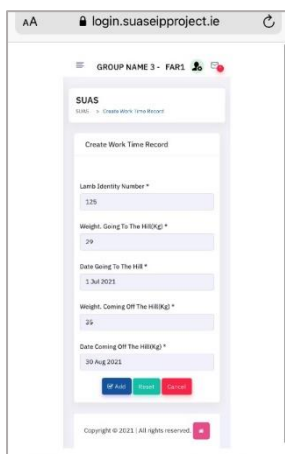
AA login.suaseipproject.ie

GROUP NAME 3 - FAR1

SUAS

SUAS > Create Work Time Record

Create Work Time Record

Lamb Identity Number *

125

Weight, Going To The Hill(Kg) *

29

Date Going To The Hill *

1 Jul 2021

Weight, Coming Off The Hill(Kg) *

35

Date Coming Off The Hill(Kg) *

30 Aug 2021

Add Reset Cancel

Copyright © 2021 | All rights reserved.